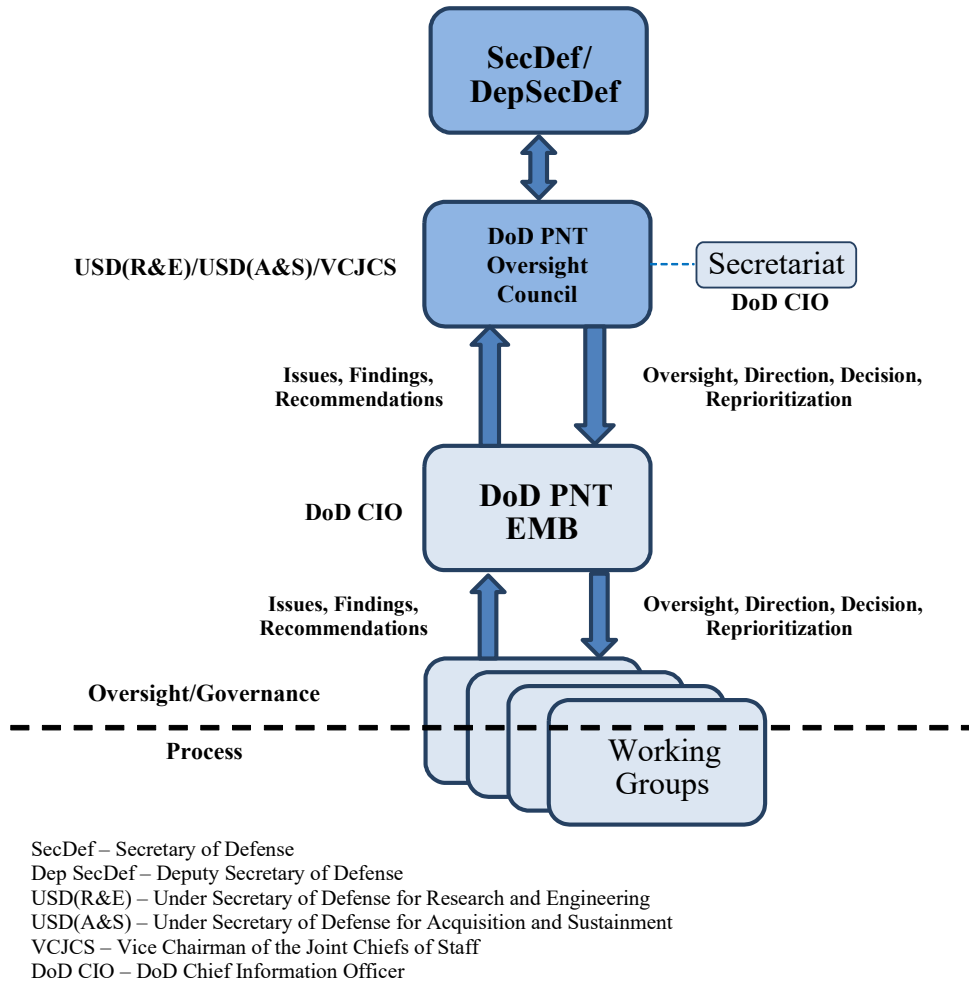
SecDef/
DepSecDef

USD(R&E)/USD(A&S)/VCJCS

DoD PNT Oversight Council

Secretariat
DoD CIO

Issues, Findings, Recommendations

Oversight, Direction, Decision, Reprioritization

DoD CIO

DoD PNT EMB

Issues, Findings, Recommendations

Oversight, Direction, Decision, Reprioritization

Oversight/Governance

Process

Working Groups

SecDef – Secretary of Defense
Dep SecDef – Deputy Secretary of Defense
USD(R&E) – Under Secretary of Defense for Research and Engineering
USD(A&S) – Under Secretary of Defense for Acquisition and Sustainment
VCJCS – Vice Chairman of the Joint Chiefs of Staff
DoD CIO – DoD Chief Information Officer